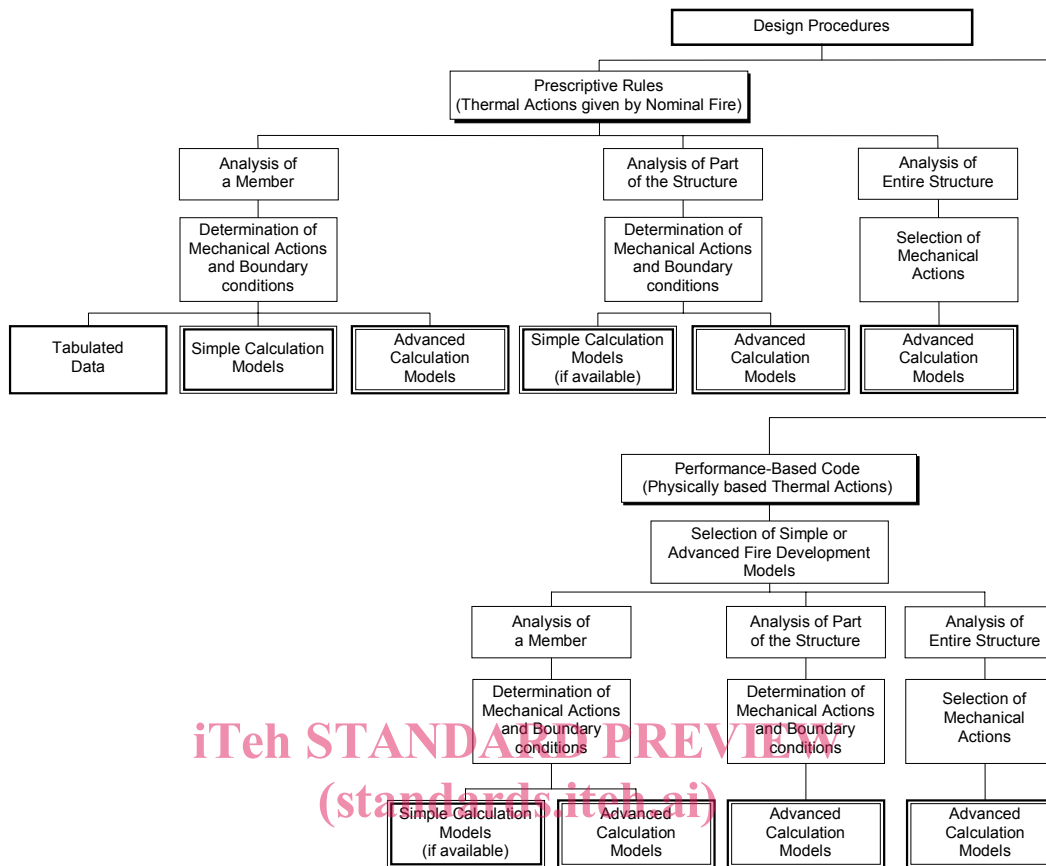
Design Procedures

Prescriptive Rules
(Thermal Actions given by Nominal Fire)

Analysis of a Member

Determination of Mechanical Actions and Boundary conditions

Tabulated Data

Simple Calculation Models

Advanced Calculation Models

Analysis of Part of the Structure

Determination of Mechanical Actions and Boundary conditions

Simple Calculation Models (if available)

Advanced Calculation Models

Analysis of Entire Structure

Selection of Mechanical Actions

Advanced Calculation Models

Performance-Based Code
(Physically based Thermal Actions)

Selection of Simple or Advanced Fire Development Models

Analysis of a Member

Determination of Mechanical Actions and Boundary conditions

Simple Calculation Models (if available)

Advanced Calculation Models

Analysis of Part of the Structure

Determination of Mechanical Actions and Boundary conditions

Advanced Calculation Models

Analysis of Entire Structure

Selection of Mechanical Actions

Advanced Calculation Models

iTeh STANDARD PREVIEW
(standards.iteh.ai)